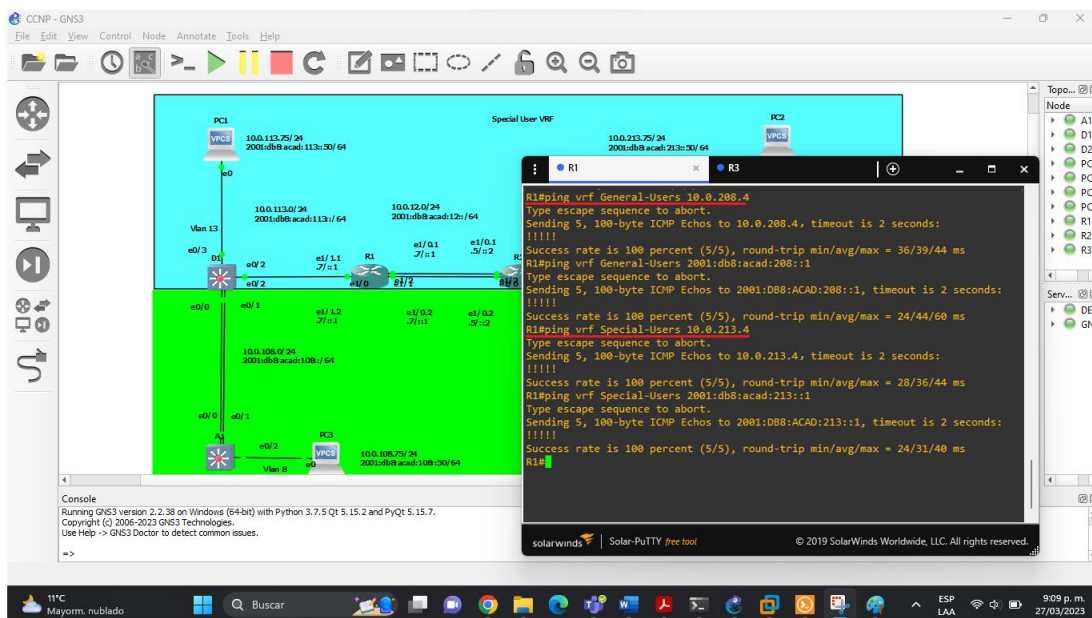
CCNP - GNS3

File Edit View Control Node Annotate Tools Help

Special User VRF

PC1
VPCS
10.0.113.75/24
2001:db8:acad:113::50/64
e0

PC2
VPCS
10.0.213.75/24
2001:db8:acad:213::50/64

10.0.113.0/24
2001:db8:acad:113::/64

10.0.12.0/24
2001:db8:acad:12::/64

Vlan 13
e0/3
D1
e0/2
e0/2
e1/1.1
.7/:1
R1
e1/0
e1/0.1
.7/:1
e1/0.1
.5/:2

e0/0
e0/1
e1/1.2
.7/:1
e1/0.2
.7/:1
e1/0.2
.5/:2

10.0.108.0/24
2001:db8:acad:108::/64

e0/0
e0/1
A1
e0/2
PC3
VPCS
e0
Vlan 8
10.0.108.75/24
2001:db8:acad:108::50/64

R1
R3

R1#ping vrf General-Users 10.0.208.4
Type escape sequence to abort.
Sending 5, 100-byte ICMP Echos to 10.0.208.4, timeout is 2 seconds:
!!!!!
Success rate is 100 percent (5/5), round-trip min/avg/max = 36/39/44 ms
R1#ping vrf General-Users 2001:db8:acad:208::1
Type escape sequence to abort.
Sending 5, 100-byte ICMP Echos to 2001:DB8:ACAD:208::1, timeout is 2 seconds:
!!!!!
Success rate is 100 percent (5/5), round-trip min/avg/max = 24/44/60 ms
R1#ping vrf Special-Users 10.0.213.4
Type escape sequence to abort.
Sending 5, 100-byte ICMP Echos to 10.0.213.4, timeout is 2 seconds:
!!!!!
Success rate is 100 percent (5/5), round-trip min/avg/max = 28/36/44 ms
R1#ping vrf Special-Users 2001:db8:acad:213::1
Type escape sequence to abort.
Sending 5, 100-byte ICMP Echos to 2001:DB8:ACAD:213::1, timeout is 2 seconds:
!!!!!
Success rate is 100 percent (5/5), round-trip min/avg/max = 24/31/40 ms
R1#

solarwinds | Solar-PuTTY free tool
© 2019 SolarWinds Worldwide, LLC. All rights reserved.

Topo...
Node
A1
D1
D2
PC
PC
PC
PC
R1
R2
R3

Serv...
DE
GN

Console
Running GNS3 version 2.2.38 on Windows (64-bit) with Python 3.7.5 Qt 5.15.2 and PyQt 5.15.7.
Copyright (c) 2006-2023 GNS3 Technologies.
Use Help -> GNS3 Doctor to detect common issues.

=>

11°C
Mayorm. nublado
Buscar
ESP
LAA
9:09 p. m.
27/03/2023